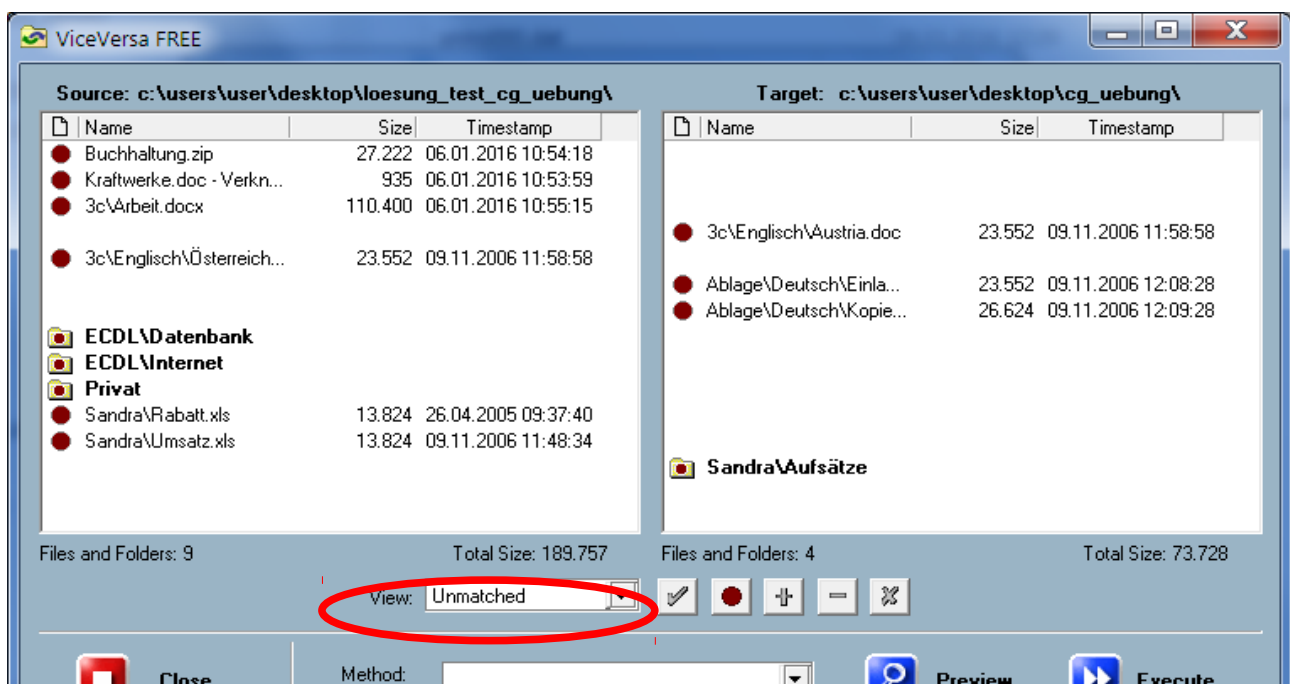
ViceVersa FREE

Source: c:\users\user\desktop\loesung_test_cg_uebung\

| Name | Size | Timestamp |
|---|---|---|
| Buchhaltung.zip | 27.222 | 06.01.2016 10:54:18 |
| Kraftwerke.doc - Verkn... | 935 | 06.01.2016 10:53:59 |
| 3c\Arbeit.docx | 110.400 | 06.01.2016 10:55:15 |
| 3c\Englisch\Österreich... | 23.552 | 09.11.2006 11:58:58 |
| ECDL\Datenbank | | |
| ECDL\Internet | | |
| Privat | | |
| Sandra\Rabatt.xls | 13.824 | 26.04.2005 09:37:40 |
| Sandra\Umsatz.xls | 13.824 | 09.11.2006 11:48:34 |

Files and Folders: 9 Total Size: 189.757

Target: c:\users\user\desktop\cg_uebung\

| Name | Size | Timestamp |
|---|---|---|
| 3c\Englisch\Austria.doc | 23.552 | 09.11.2006 11:58:58 |
| Ablage\Deutsch\Einla... | 23.552 | 09.11.2006 12:08:28 |
| Ablage\Deutsch\Kopie... | 26.624 | 09.11.2006 12:09:28 |
| Sandra\Aufsätze | | |

Files and Folders: 4 Total Size: 73.728

View: Unmatched

Close Method: Preview Execute